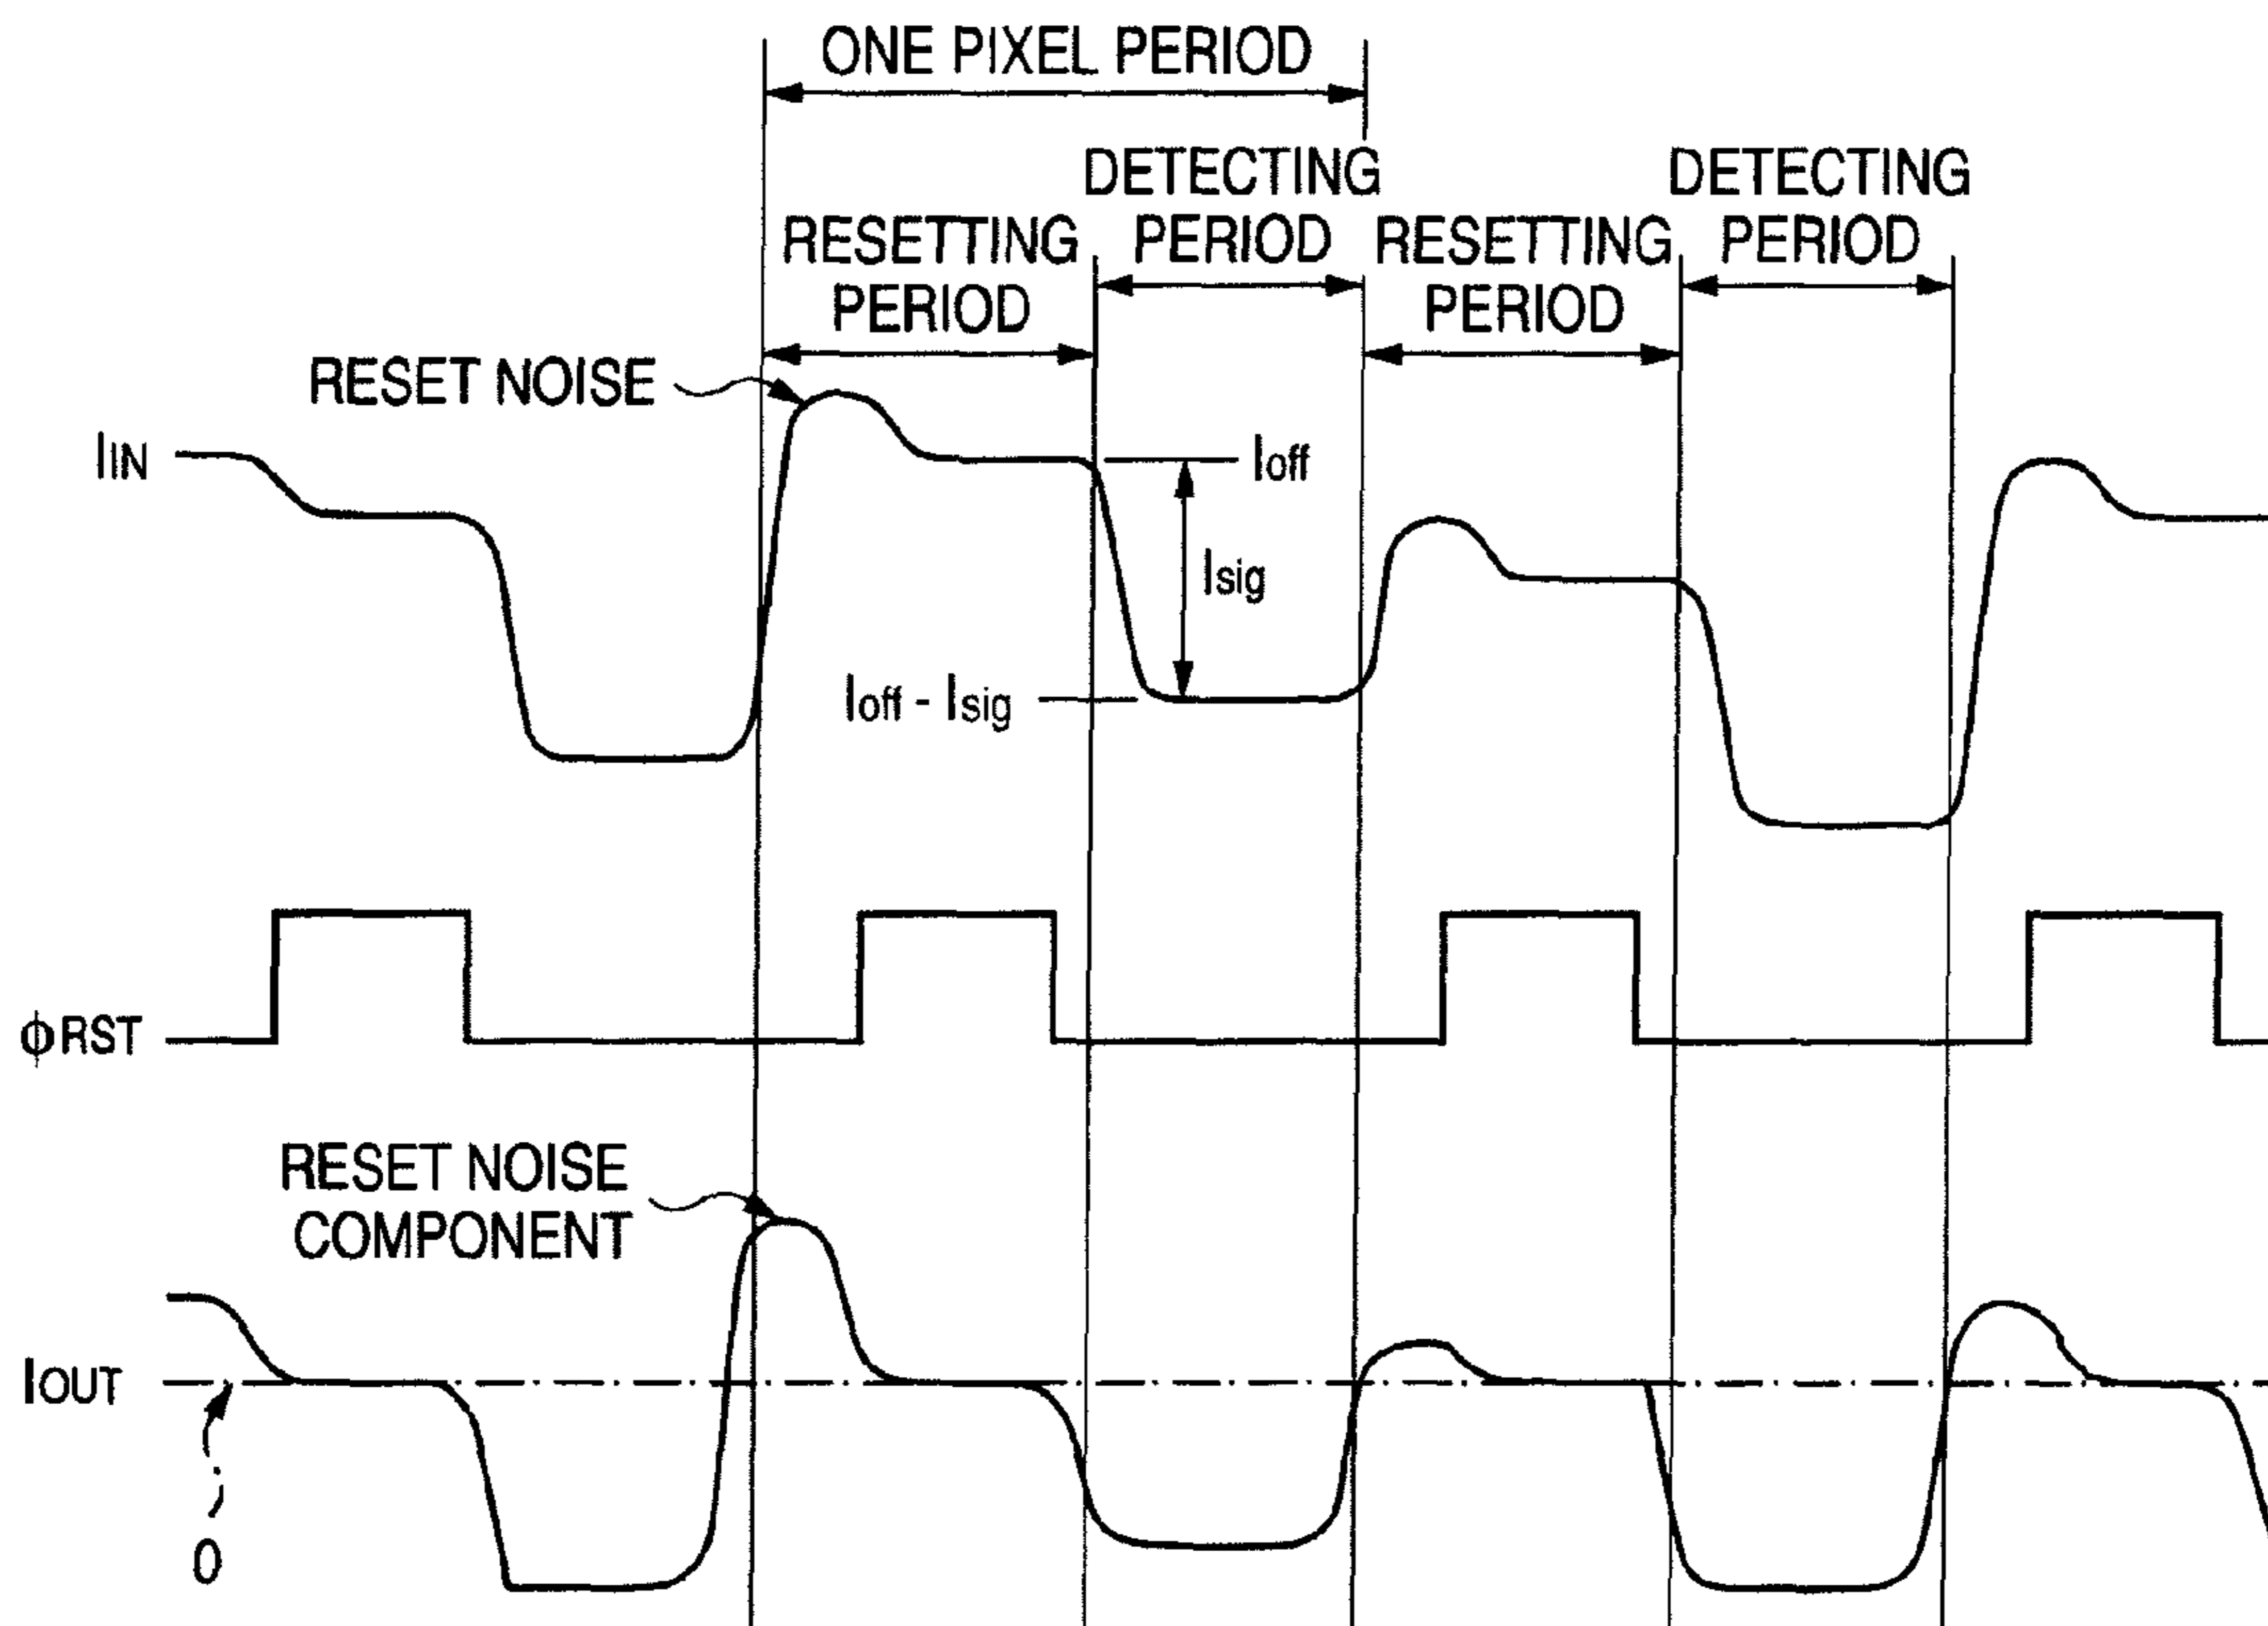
ONE PIXEL PERIOD

DETECTING PERIOD

RESETTING PERIOD

RESETTING PERIOD

DETECTING PERIOD

RESET NOISE

$I_{IN}$

$I_{off}$

$I_{sig}$

$I_{off}$ - $I_{sig}$

$\phi$RST

RESET NOISE COMPONENT

$I_{OUT}$

0